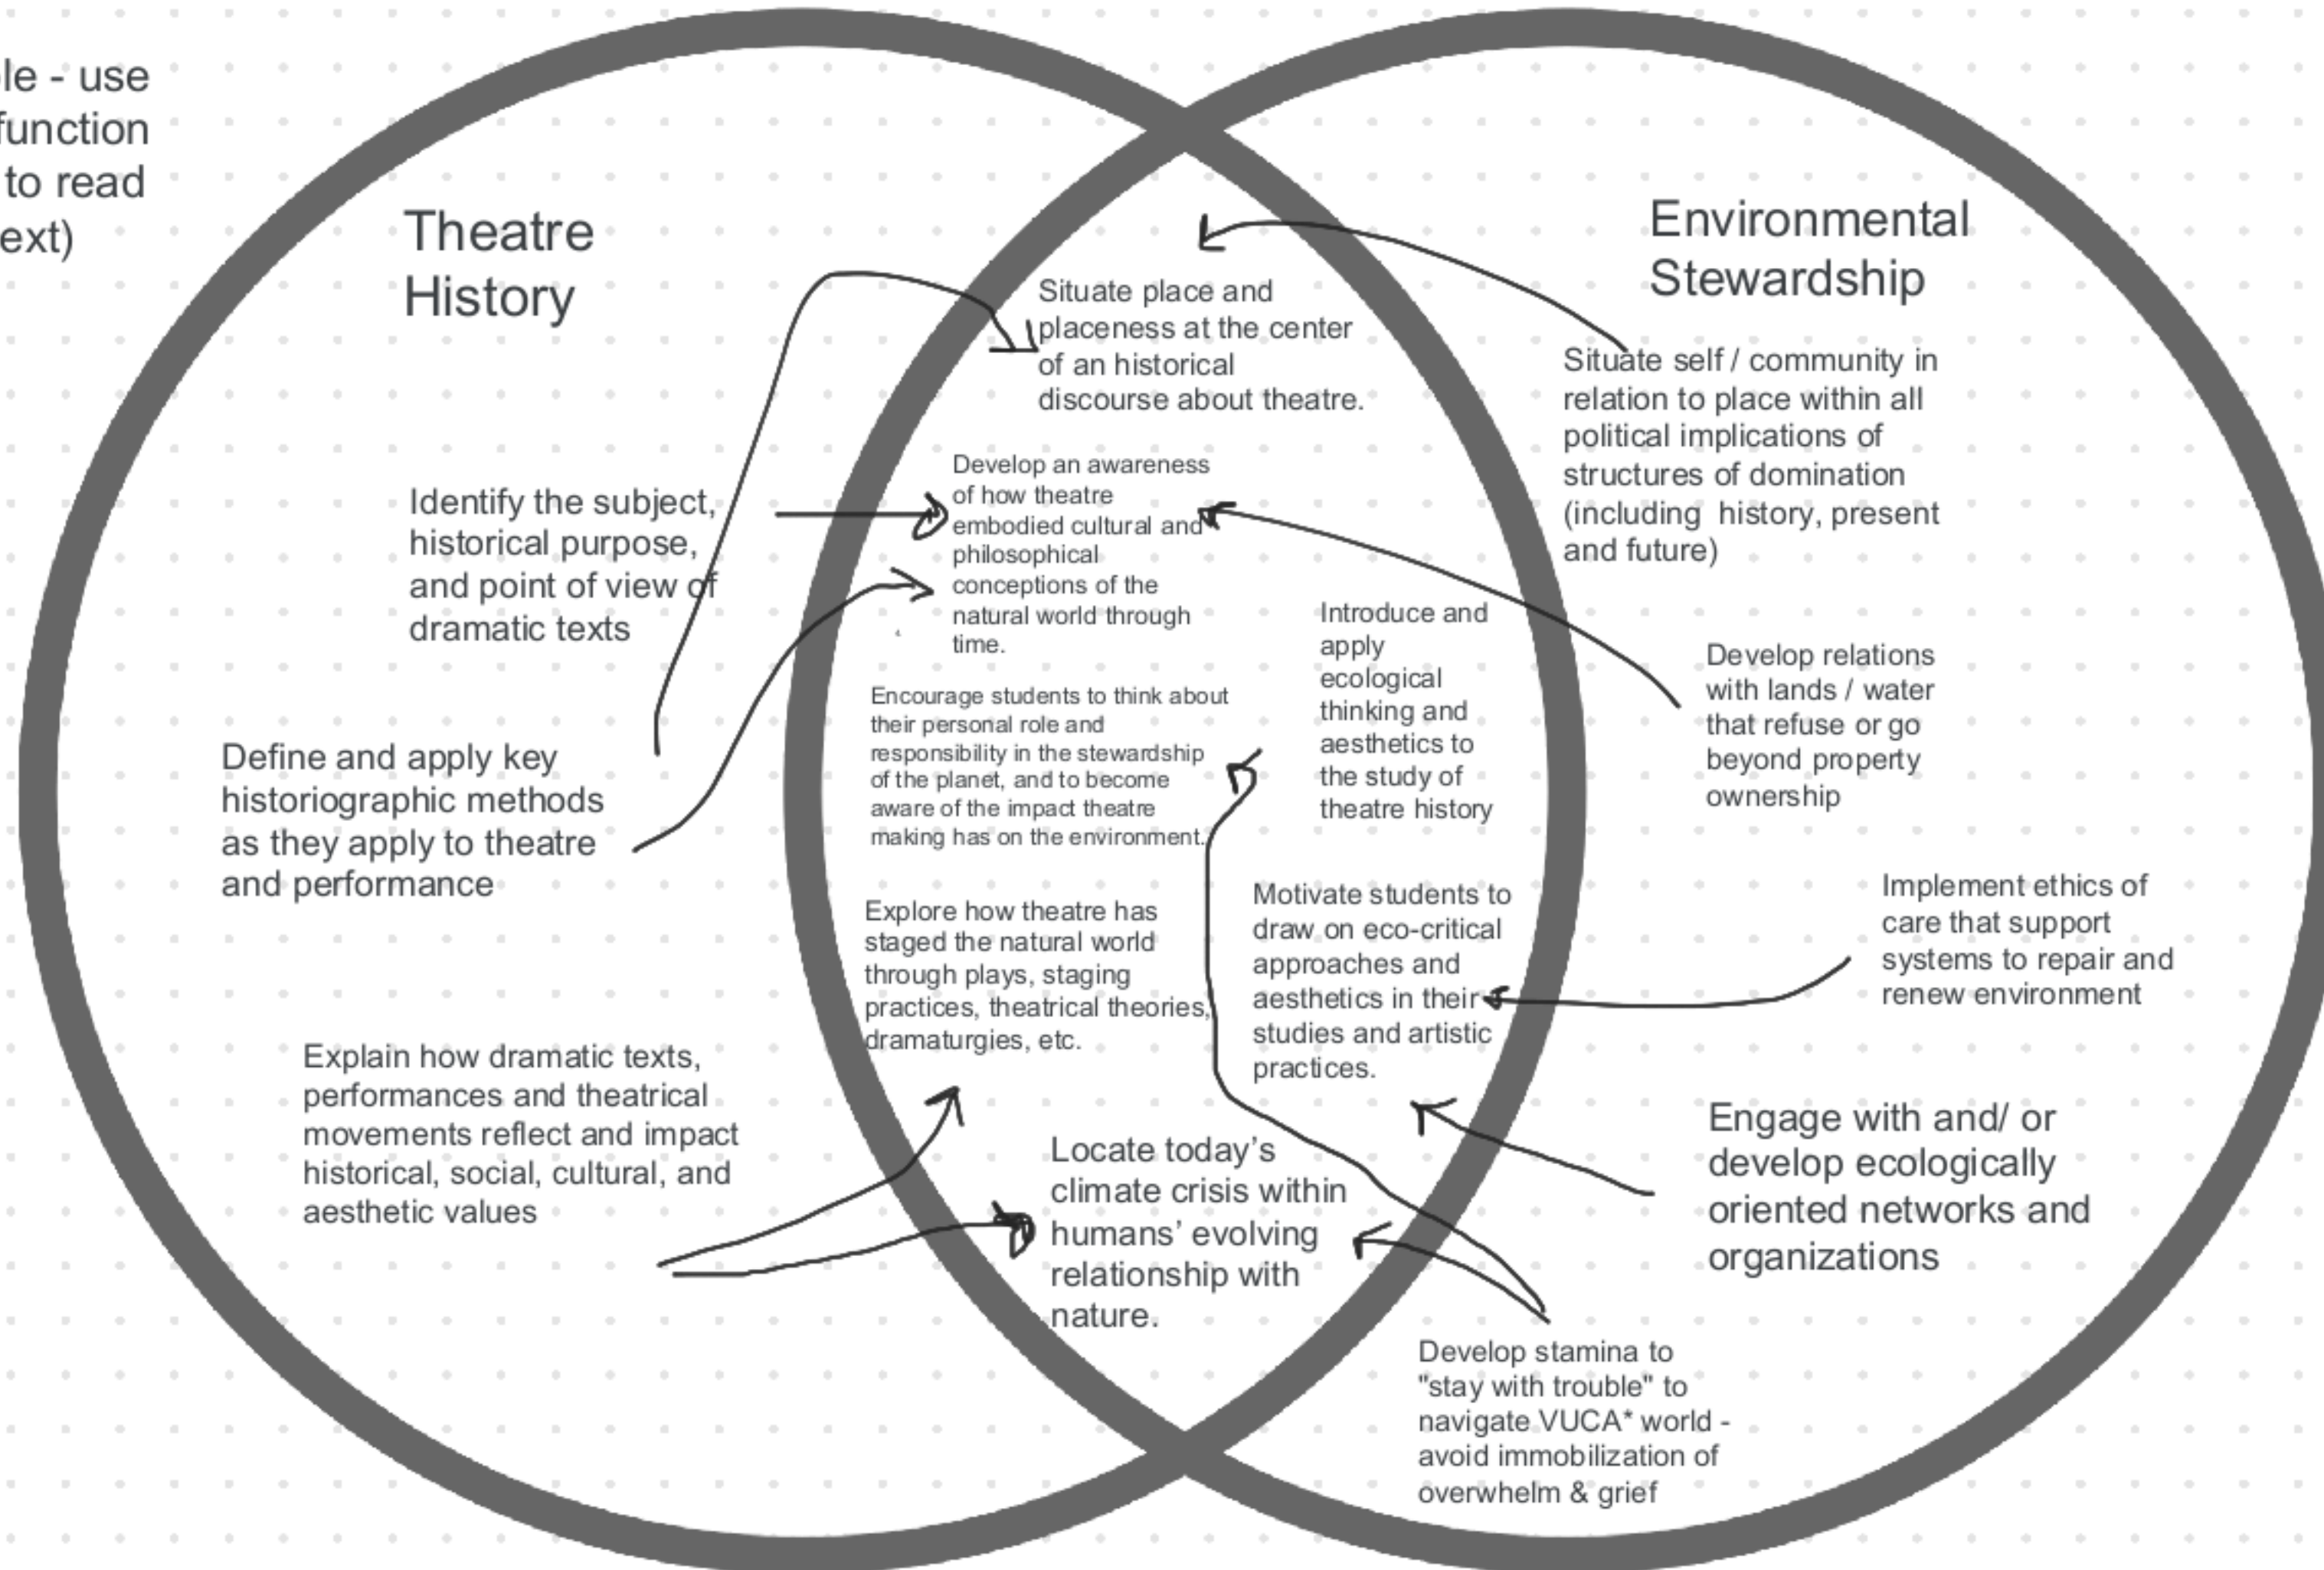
le - use
function
to read
ext)

Theatre History

Environmental Stewardship

Situate place and placeness at the center of an historical discourse about theatre.

Situate self / community in relation to place within all political implications of structures of domination (including history, present and future)

Develop an awareness of how theatre embodied cultural and philosophical conceptions of the natural world through time.

Identify the subject, historical purpose, and point of view of dramatic texts

Introduce and apply ecological thinking and aesthetics to the study of theatre history

Develop relations with lands / water that refuse or go beyond property ownership

Encourage students to think about their personal role and responsibility in the stewardship of the planet, and to become aware of the impact theatre making has on the environment.

Define and apply key historiographic methods as they apply to theatre and performance

Explore how theatre has staged the natural world through plays, staging practices, theatrical theories, dramaturgies, etc.

Motivate students to draw on eco-critical approaches and aesthetics in their studies and artistic practices.

Implement ethics of care that support systems to repair and renew environment

Explain how dramatic texts, performances and theatrical movements reflect and impact historical, social, cultural, and aesthetic values

Locate today's climate crisis within humans' evolving relationship with nature.

Engage with and/ or develop ecologically oriented networks and organizations

Develop stamina to "stay with trouble" to navigate VUCA* world - avoid immobilization of overwhelm & grief